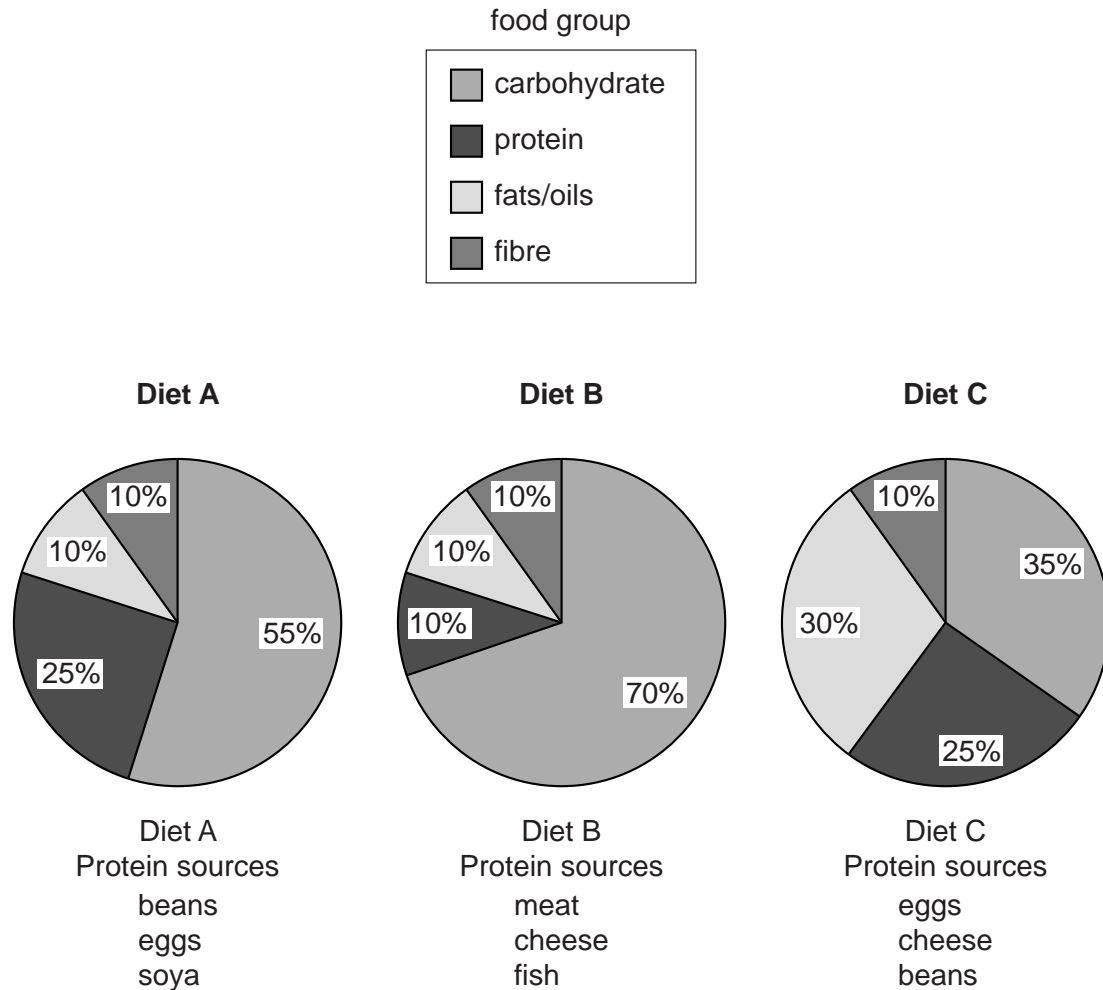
food group

carbohydrate
protein
fats/oils
fibre

**Diet A**

10%
10%
55%
25%

**Diet B**

10%
10%
10%
70%

**Diet C**

10%
35%
30%
25%

Diet A
Protein sources
beans
eggs
soya

Diet B
Protein sources
meat
cheese
fish

Diet C
Protein sources
eggs
cheese
beans